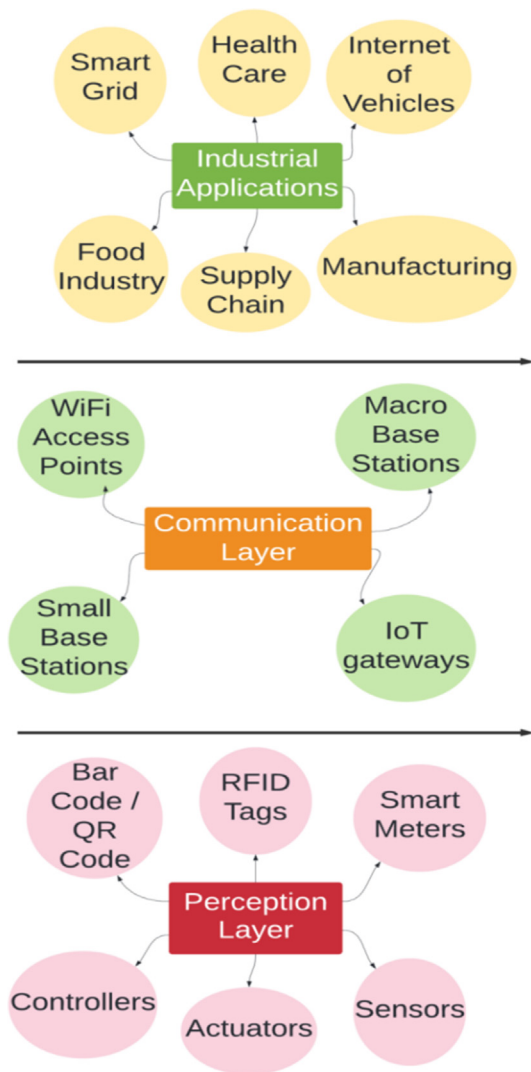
Smart Grid

Health Care

Internet of Vehicles

Industrial Applications

Food Industry

Supply Chain

Manufacturing

WiFi Access Points

Macro Base Stations

Communication Layer

Small Base Stations

IoT gateways

Bar Code / QR Code

RFID Tags

Smart Meters

Perception Layer

Controllers

Actuators

Sensors